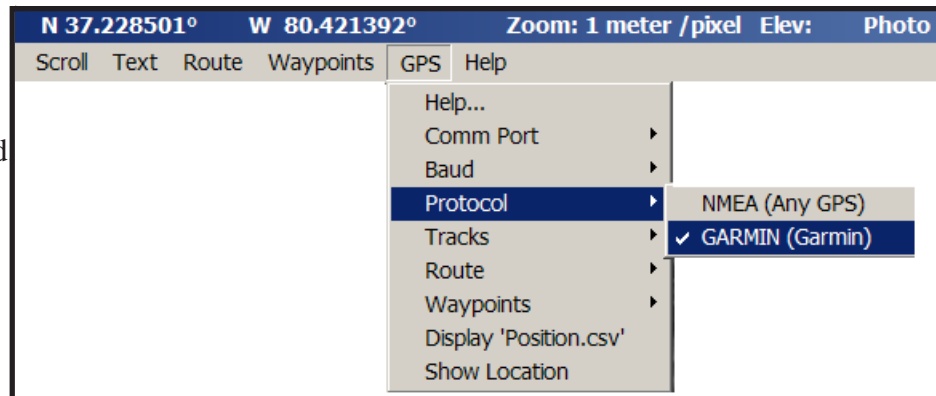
N 37.228501° W 80.421392° Zoom: 1 meter / pixel Elev: Photo

Scroll Text Route Waypoints GPS Help

d

Help...
Comm Port
Baud
Protocol
Tracks
Route
Waypoints
Display 'Position.csv'
Show Location

NMEA (Any GPS)
✓ GARMIN (Garmin)